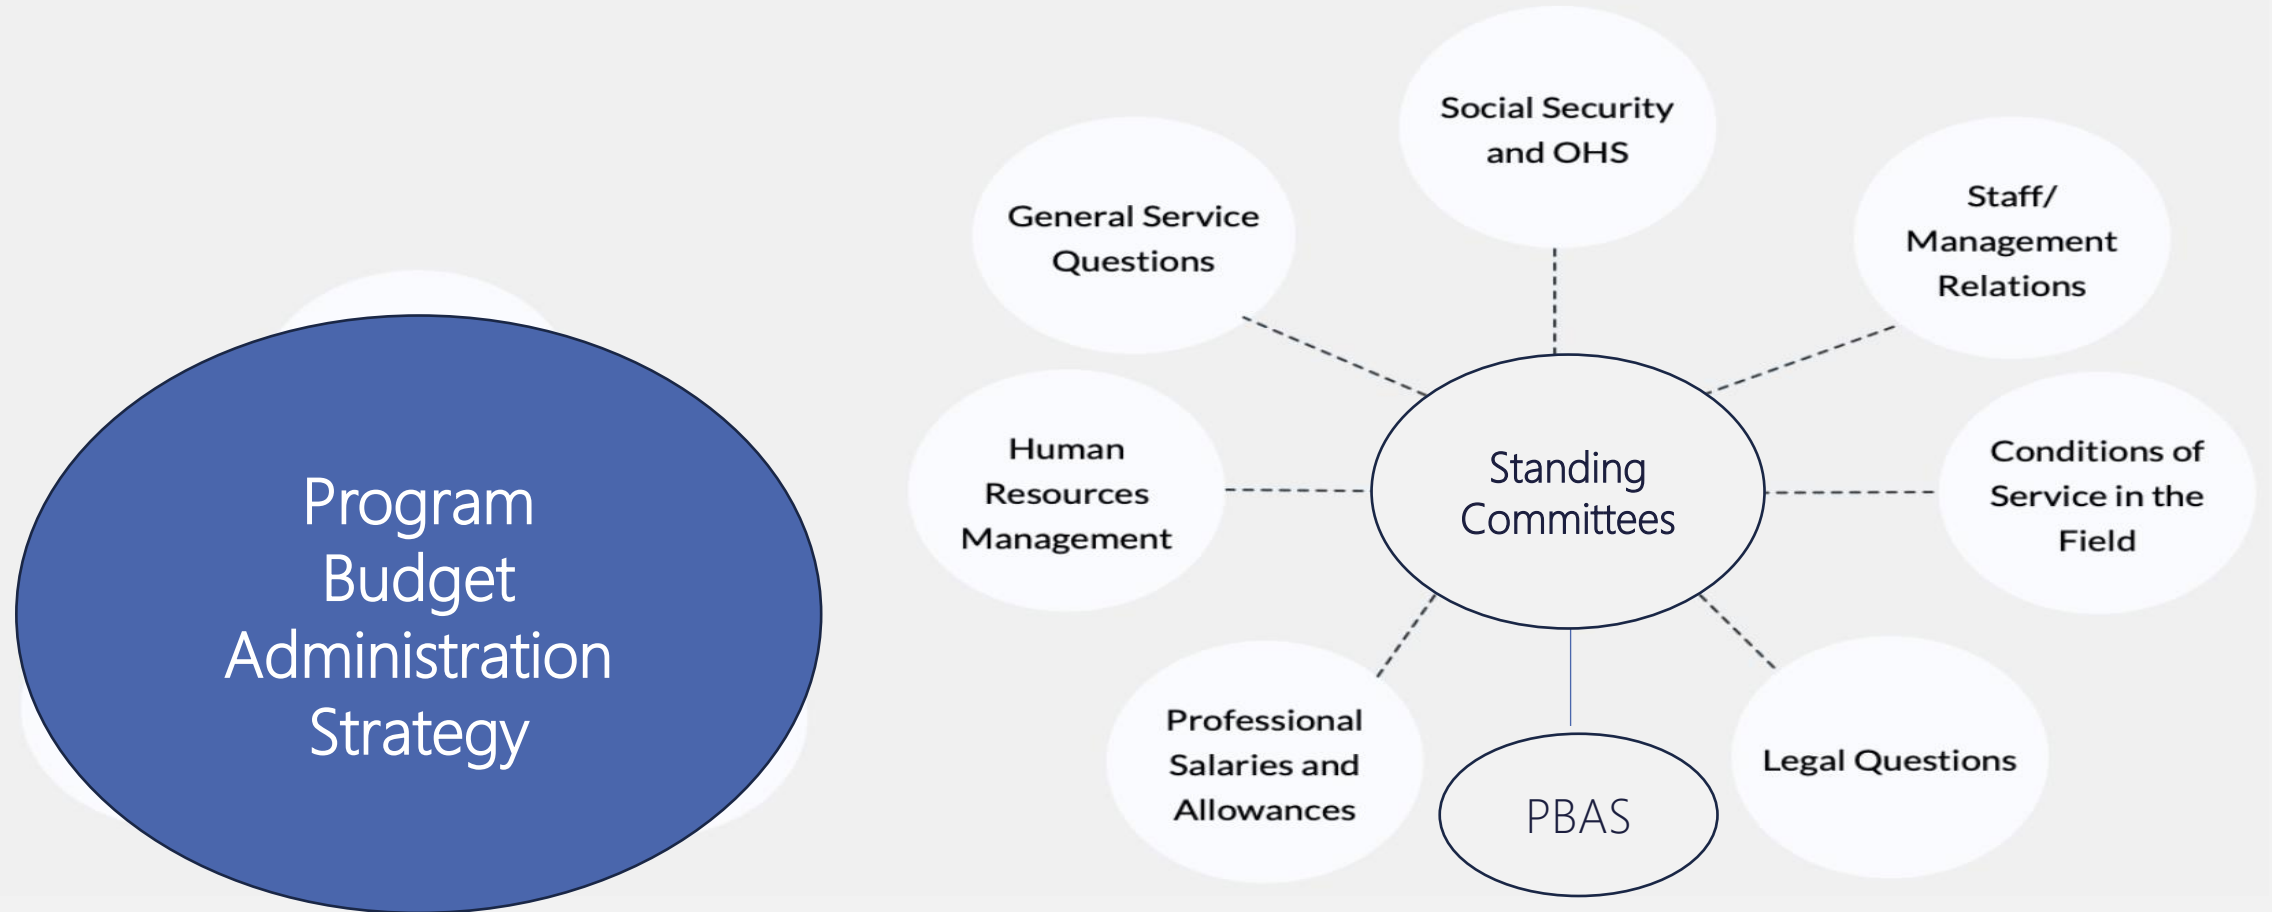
Program Budget Administration Strategy

Social Security and OHS

General Service Questions

Staff/ Management Relations

Human Resources Management

Standing Committees

Conditions of Service in the Field

Professional Salaries and Allowances

PBAS

Legal Questions